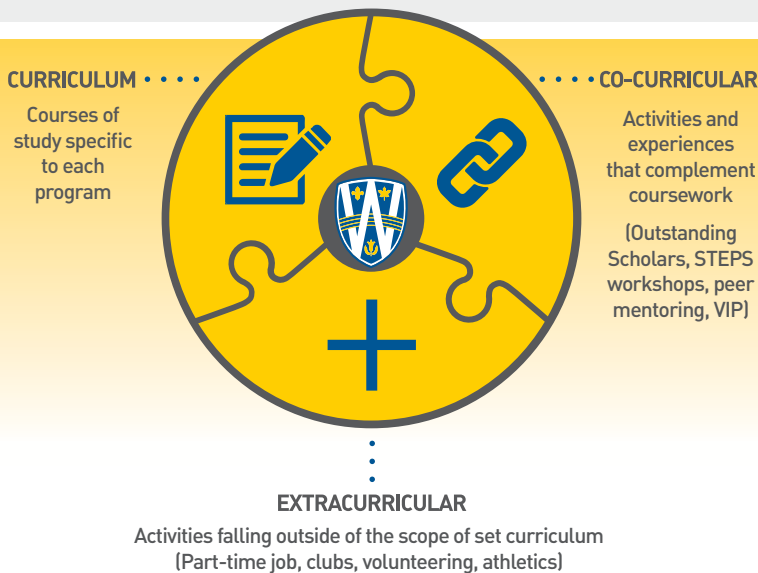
CURRICULUM

Courses of study specific to each program

CO-CURRICULAR

Activities and experiences that complement coursework

(Outstanding Scholars, STEPS workshops, peer mentoring, VIP)

EXTRACURRICULAR

Activities falling outside of the scope of set curriculum (Part-time job, clubs, volunteering, athletics)